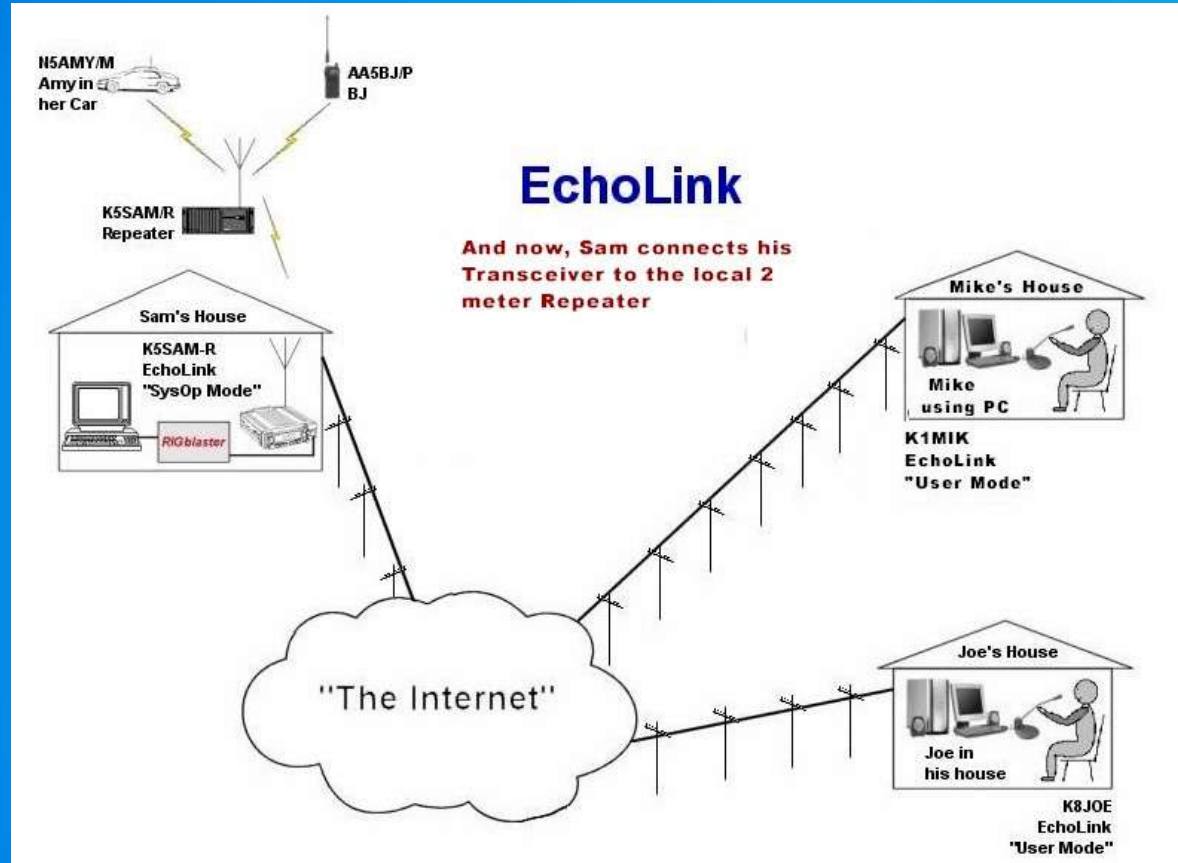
N5AMY/M
Amy in
her Car

AA5BJ/P
BJ

EchoLink

K5SAM/R
Repeater

And now, Sam connects his Transceiver to the local 2 meter Repeater

Sam's House

K5SAM-R
EchoLink
"SysOp Mode"

RIGblaster

Mike's House

Mike
using PC

K1MIK
EchoLink
"User Mode"

"The Internet"

Joe's House

Joe in
his house

K8JOE
EchoLink
"User Mode"